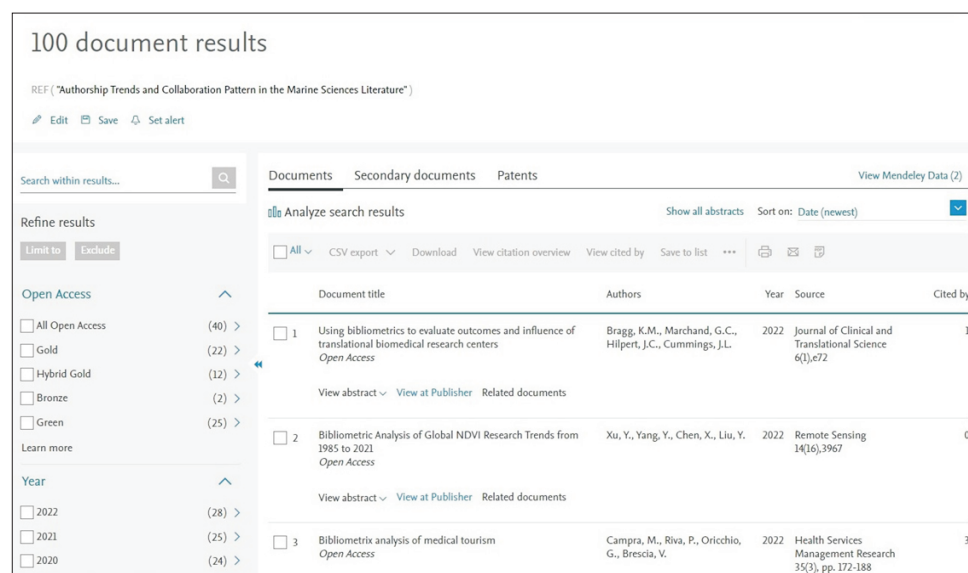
100 document results

REF ( "Authorship Trends and Collaboration Pattern in the Marine Sciences Literature" )

Edit   Save   Set alert

Search within results...

Refine results

Limit to   Exclude

Open Access

All Open Access (40) >
Gold (22) >
Hybrid Gold (12) >
Bronze (2) >
Green (25) >
Learn more

Year

2022 (28) >
2021 (25) >
2020 (24) >

Documents   Secondary documents   Patents   View Mendeley Data (2)

Analyze search results   Show all abstracts   Sort on: Date (newest)

All   CSV export   Download   View citation overview   View cited by   Save to list   •••

| | Document title | Authors | Year | Source | Cited by |
|---|---|---|---|---|---|
| 1 | Using bibliometrics to evaluate outcomes and influence of translational biomedical research centers *Open Access* View abstract View at Publisher Related documents | Bragg, K.M., Marchand, G.C., Hilpert, J.C., Cummings, J.L. | 2022 | Journal of Clinical and Translational Science 6(1),e72 | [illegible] |
| 2 | Bibliometric Analysis of Global NDVI Research Trends from 1985 to 2021 *Open Access* View abstract View at Publisher Related documents | Xu, Y., Yang, Y., Chen, X., Liu, Y. | 2022 | Remote Sensing 14(16),3967 | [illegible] |
| 3 | Bibliometrix analysis of medical tourism *Open Access* | Campra, M., Riva, P., Oricchio, G., Brescia, V. | 2022 | Health Services Management Research 35(3), pp. 172-188 | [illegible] |